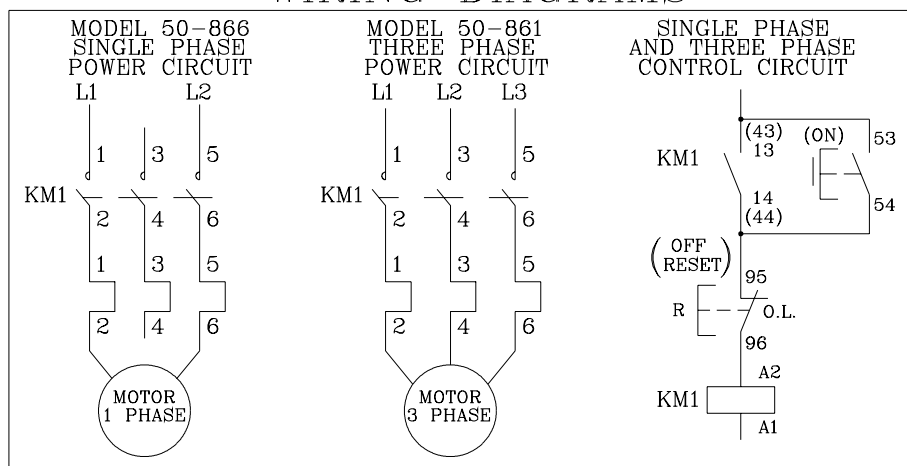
WIRING DIAGRAMS

MODEL 50-866
SINGLE PHASE
POWER CIRCUIT

L1 L2

1 3 5

KM1

2 4 6

1 3 5

2 4 6

MOTOR
1 PHASE

MODEL 50-861
THREE PHASE
POWER CIRCUIT

L1 L2 L3

1 3 5

KM1

2 4 6

1 3 5

2 4 6

MOTOR
3 PHASE

SINGLE PHASE
AND THREE PHASE
CONTROL CIRCUIT

(43)
13

(ON)

53

KM1

14
(44)

54

$\left(\begin{array}{c}\text{OFF}\\\text{RESET}\end{array}\right)$

95

R

O.L.

96

A2

KM1

A1